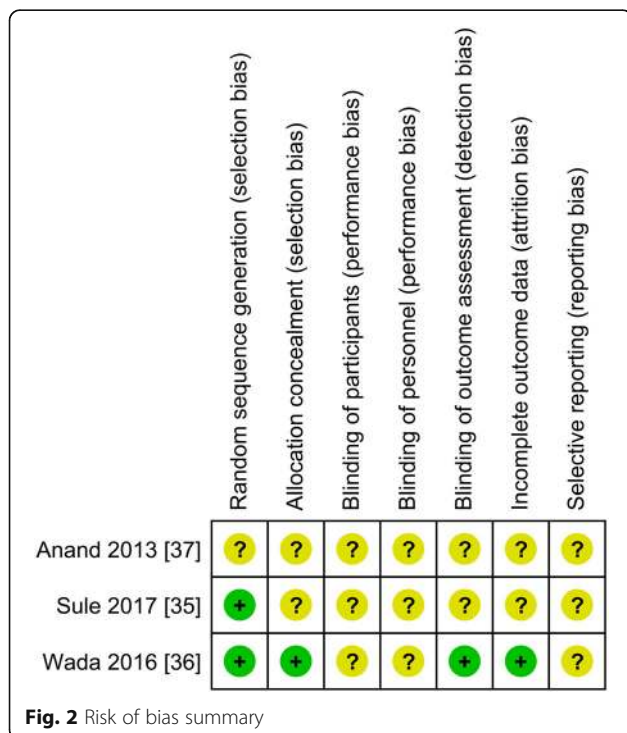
|  | Random sequence generation (selection bias) | Allocation concealment (selection bias) | Blinding of participants (performance bias) | Blinding of personnel (performance bias) | Blinding of outcome assessment (detection bias) | Incomplete outcome data (attrition bias) | Selective reporting (reporting bias) |
|---|---|---|---|---|---|---|---|
| Anand 2013 [37] | ? | ? | ? | ? | ? | ? | ? |
| Sule 2017 [35] | + | ? | ? | ? | ? | ? | ? |
| Wada 2016 [36] | + | + | ? | ? | + | + | ? |

**Fig. 2** Risk of bias summary